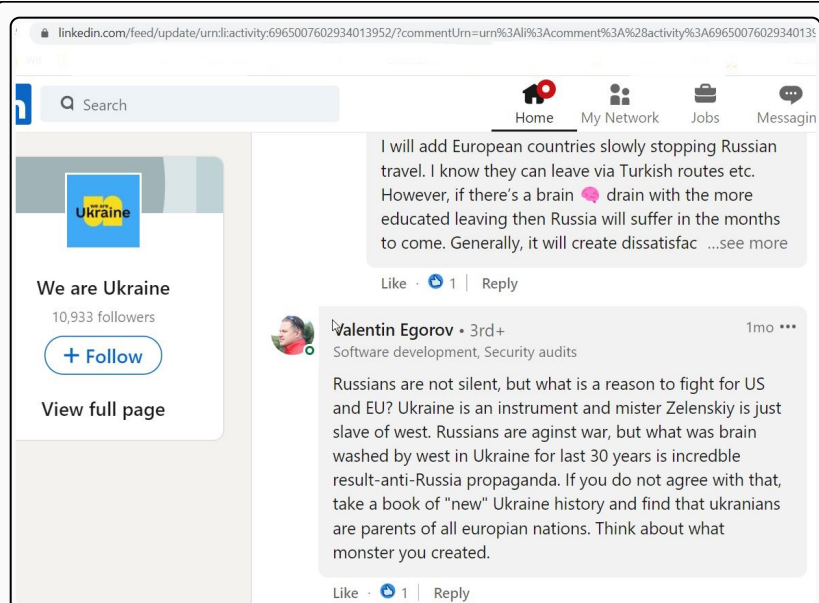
linkedin.com/feed/update/urn:li:activity:6965007602934013952/?commentUrn=urn%3Ali%3Acomment%3A%28activity%3A696500760293401

Search

Home My Network Jobs Messagin

we are Ukraine

We are Ukraine

10,933 followers

+ Follow

View full page

I will add European countries slowly stopping Russian travel. I know they can leave via Turkish routes etc. However, if there's a brain 🧠 drain with the more educated leaving then Russia will suffer in the months to come. Generally, it will create dissatisfac ...see more

Like · 1 | Reply

Valentin Egorov • 3rd+ 1mo •••
Software development, Security audits

Russians are not silent, but what is a reason to fight for US and EU? Ukraine is an instrument and mister Zelenskiy is just slave of west. Russians are aginst war, but what was brain washed by west in Ukraine for last 30 years is incredible result-anti-Russia propaganda. If you do not agree with that, take a book of "new" Ukraine history and find that ukranians are parents of all europian nations. Think about what monster you created.

Like · 1 | Reply